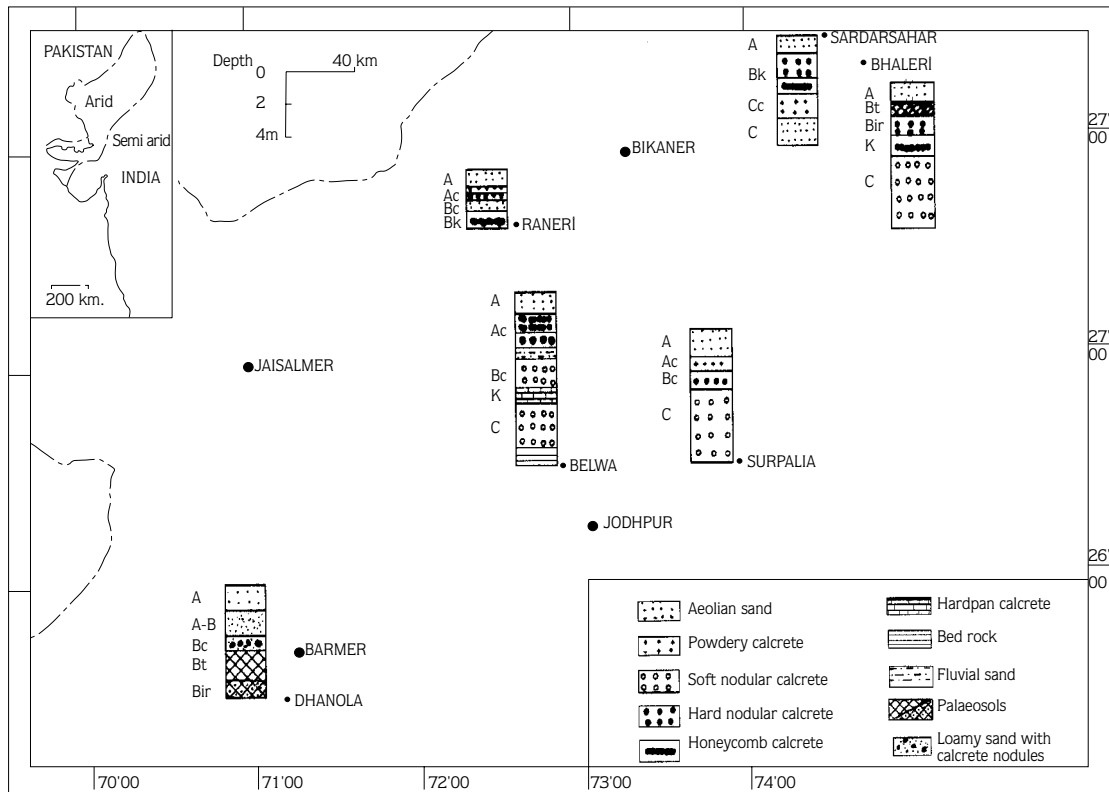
PAKISTAN
Arid
Semi arid
INDIA
200 km.

Depth 0
2
4m
40 km

A
Bk
Cc
C
• SARDARSAHAR

• BHALERİ
A
Bt
Bir
K
C

27'
00

• BIKANER

A
Ac
Bc
Bk
• RANERİ

A
Ac
Bc
K
C
• BELWA

A
Ac
Bc
C
• SURPALIA

27'
00

• JAISALMER

• JODHPUR

26'
00

A
A-B
Bc
Bt
Bir
• BARMER
• DHANOLA

Aeolian sand
Powdery calcrete
Soft nodular calcrete
Hard nodular calcrete
Honeycomb calcrete
Hardpan calcrete
Bed rock
Fluvial sand
Palaeosols
Loamy sand with calcrete nodules

70'00
71'00
72'00
73'00
74'00